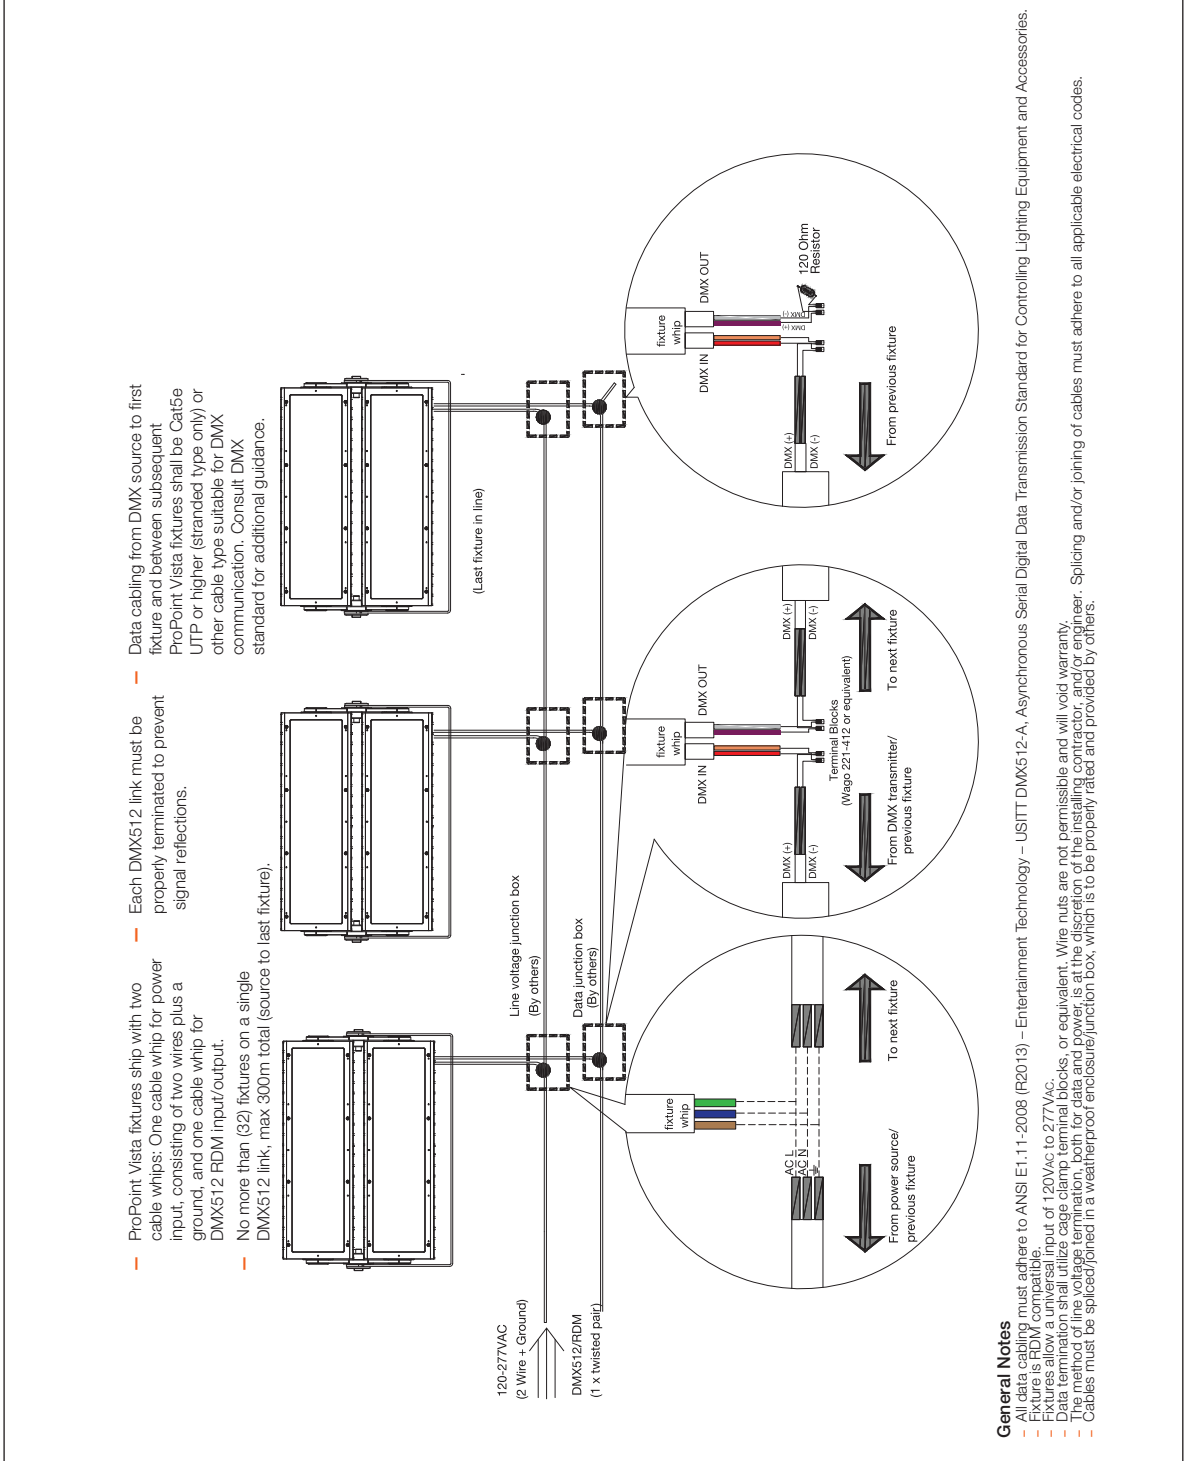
– ProPoint Vista fixtures ship with two cable whips: One cable whip for power input, consisting of two wires plus a ground, and one cable whip for DMX512 RDM input/output.

– No more than (32) fixtures on a single DMX512 link, max 300m total (source to last fixture).

– Each DMX512 link must be properly terminated to prevent signal reflections.

– Data cabling from DMX source to first fixture and between subsequent ProPoint Vista fixtures shall be Cat5e UTP or higher (stranded type only) or other cable type suitable for DMX communication. Consult DMX standard for additional guidance.

(Last fixture in line)

Line voltage junction box (By others)

Data junction box (By others)

120-277VAC (2 Wire + Ground)

DMX512/RDM (1 x twisted pair)

fixture whip

AC L
AC N

From power source/ previous fixture

To next fixture

fixture whip

DMX IN

DMX OUT

DMX (+)
DMX (-)

DMX (+)
DMX (-)

Terminal Blocks (Wago 221-412 or equivalent)

From DMX transmitter/ previous fixture

To next fixture

fixture whip

DMX IN

DMX OUT

DMX (+)
DMX (-)

DMX (+)
DMX (-)

120 Ohm Resistor

From previous fixture

General Notes
– All data cabling must adhere to ANSI E1.11-2008 (R2013) – Entertainment Technology – USITT DMX512-A, Asynchronous Serial Digital Data Transmission Standard for Controlling Lighting Equipment and Accessories.
– Fixture is RDM compatible.
– Fixtures allow a universal input of 120Vac to 277Vac.
– Data termination shall utilize cage clamp terminal blocks, or equivalent. Wire nuts are not permissible and will void warranty.
– The method of line voltage termination, both for data and power, is at the discretion of the installing contractor, and/or engineer. Splicing and/or joining of cables must adhere to all applicable electrical codes.
– Cables must be spliced/joined in a weatherproof enclosure/junction box, which is to be properly rated and provided by others.